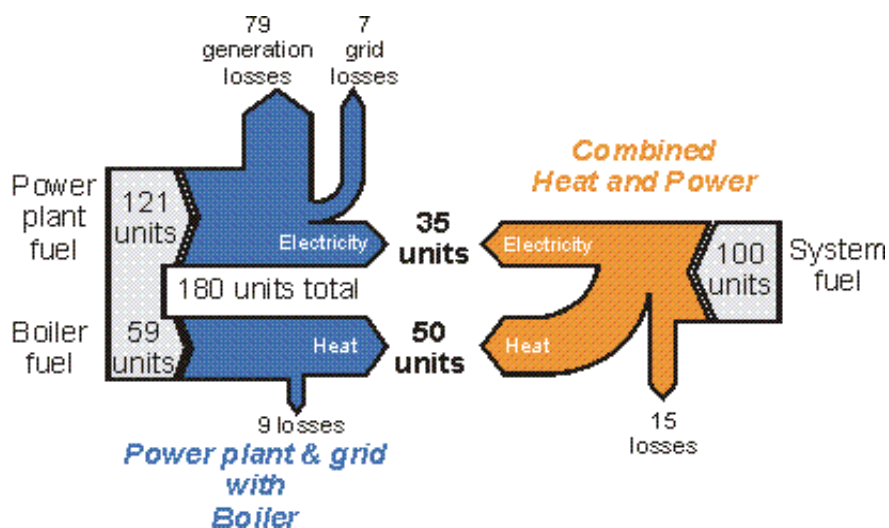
79 generation losses

7 grid losses

Combined Heat and Power

Power plant fuel

121 units

Electricity

35 units

Electricity

100 units

System fuel

180 units total

Boiler fuel

59 units

Heat

50 units

Heat

9 losses

15 losses

Power plant & grid with Boiler